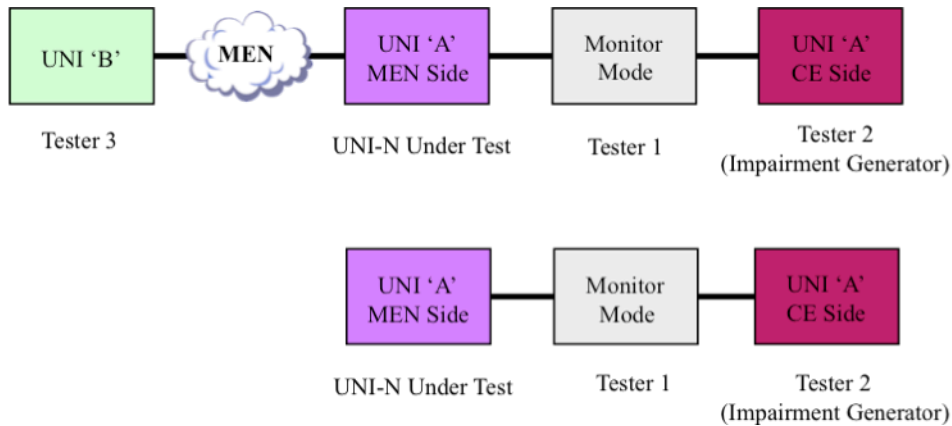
UNI ‘B’

MEN

UNI ‘A’ MEN Side

Monitor Mode

UNI ‘A’ CE Side

Tester 3

UNI-N Under Test

Tester 1

Tester 2 (Impairment Generator)

UNI ‘A’ MEN Side

Monitor Mode

UNI ‘A’ CE Side

UNI-N Under Test

Tester 1

Tester 2 (Impairment Generator)